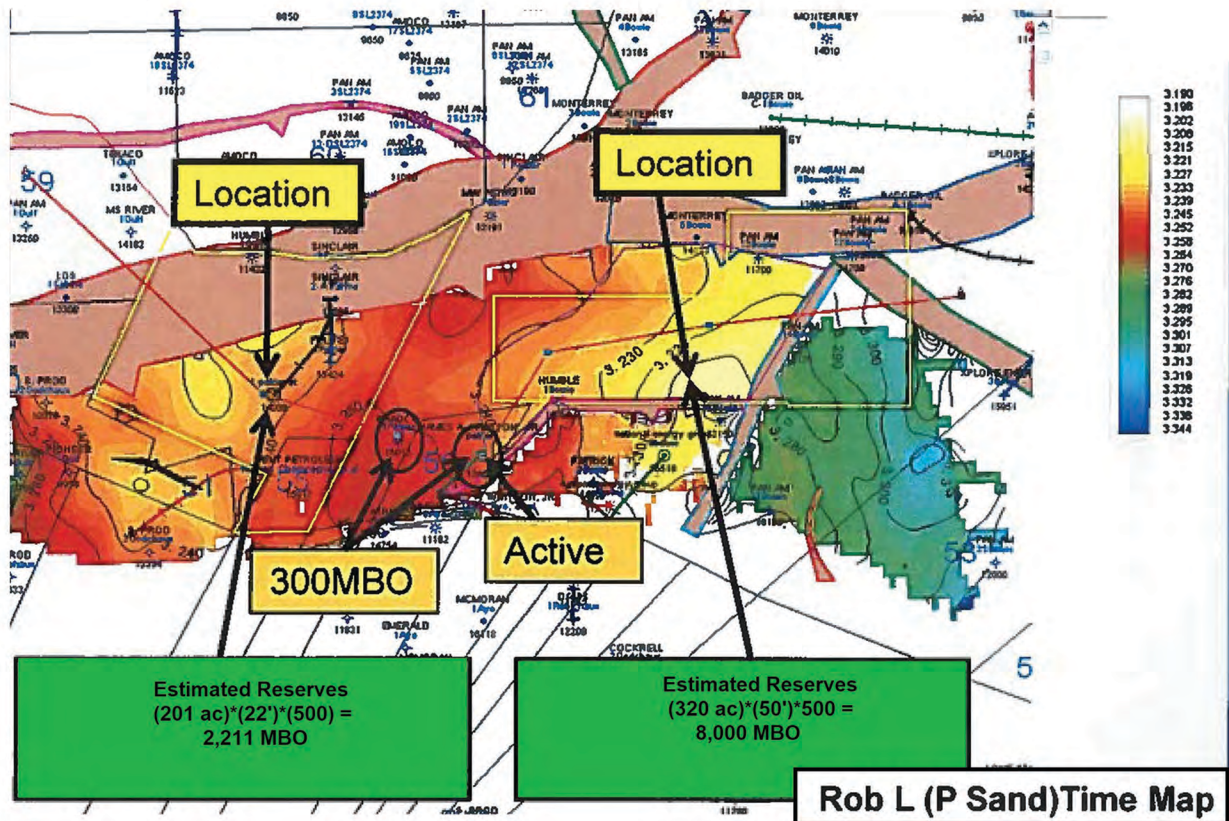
9850
SSL2374
AMOCO
9850
PAN AM
MONTERREY
AMOCO
18SL2374
PAN AM
13185
14010
11533
PAN AM
9850
61
MONTERREY
BADGER OIL
13145
TEXACO
59
AMOCO
SINCLAIR
13154
MS RIVER
14182
13260
Location
Location
PAN AM
BADGER OIL
HUMBLE
SINCLAIR
MONTERREY
PAN AM
11700
EXPLORE
13300
HUMBLE
3.230
56
51
PATRICK
11182
MCMORAN
12200
EMERALD
COCKRELL
16118
11531
5
53
240
300MBO
Active

| 3.190 |
|---|
| 3.196 |
| 3.202 |
| 3.208 |
| 3.215 |
| 3.221 |
| 3.227 |
| 3.233 |
| 3.239 |
| 3.245 |
| 3.252 |
| 3.258 |
| 3.264 |
| 3.270 |
| 3.276 |
| 3.282 |
| 3.289 |
| 3.295 |
| 3.301 |
| 3.307 |
| 3.313 |
| 3.319 |
| 3.326 |
| 3.332 |
| 3.338 |
| 3.344 |

Estimated Reserves
(201 ac)*(22')*(500) =
2,211 MBO

Estimated Reserves
(320 ac)*(50')*500 =
8,000 MBO

Rob L (P Sand)Time Map